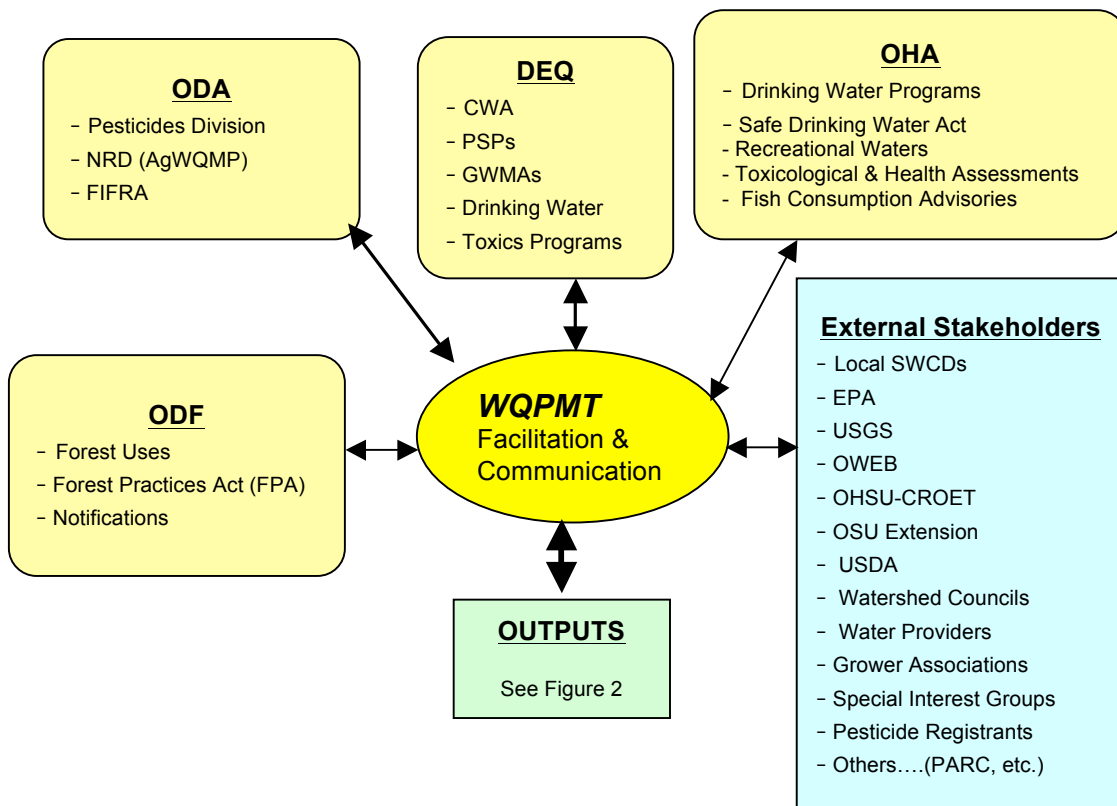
ODA
- Pesticides Division
- NRD (AgWQMP)
- FIFRA

DEQ
- CWA
- PSPs
- GWMAs
- Drinking Water
- Toxics Programs

OHA
- Drinking Water Programs
- Safe Drinking Water Act
- Recreational Waters
- Toxicological & Health Assessments
- Fish Consumption Advisories

ODF
- Forest Uses
- Forest Practices Act (FPA)
- Notifications

WQPMT
Facilitation & Communication

External Stakeholders
- Local SWCDs
- EPA
- USGS
- OWEB
- OHSU-CROET
- OSU Extension
- USDA
- Watershed Councils
- Water Providers
- Grower Associations
- Special Interest Groups
- Pesticide Registrants
- Others….(PARC, etc.)

OUTPUTS
See Figure 2